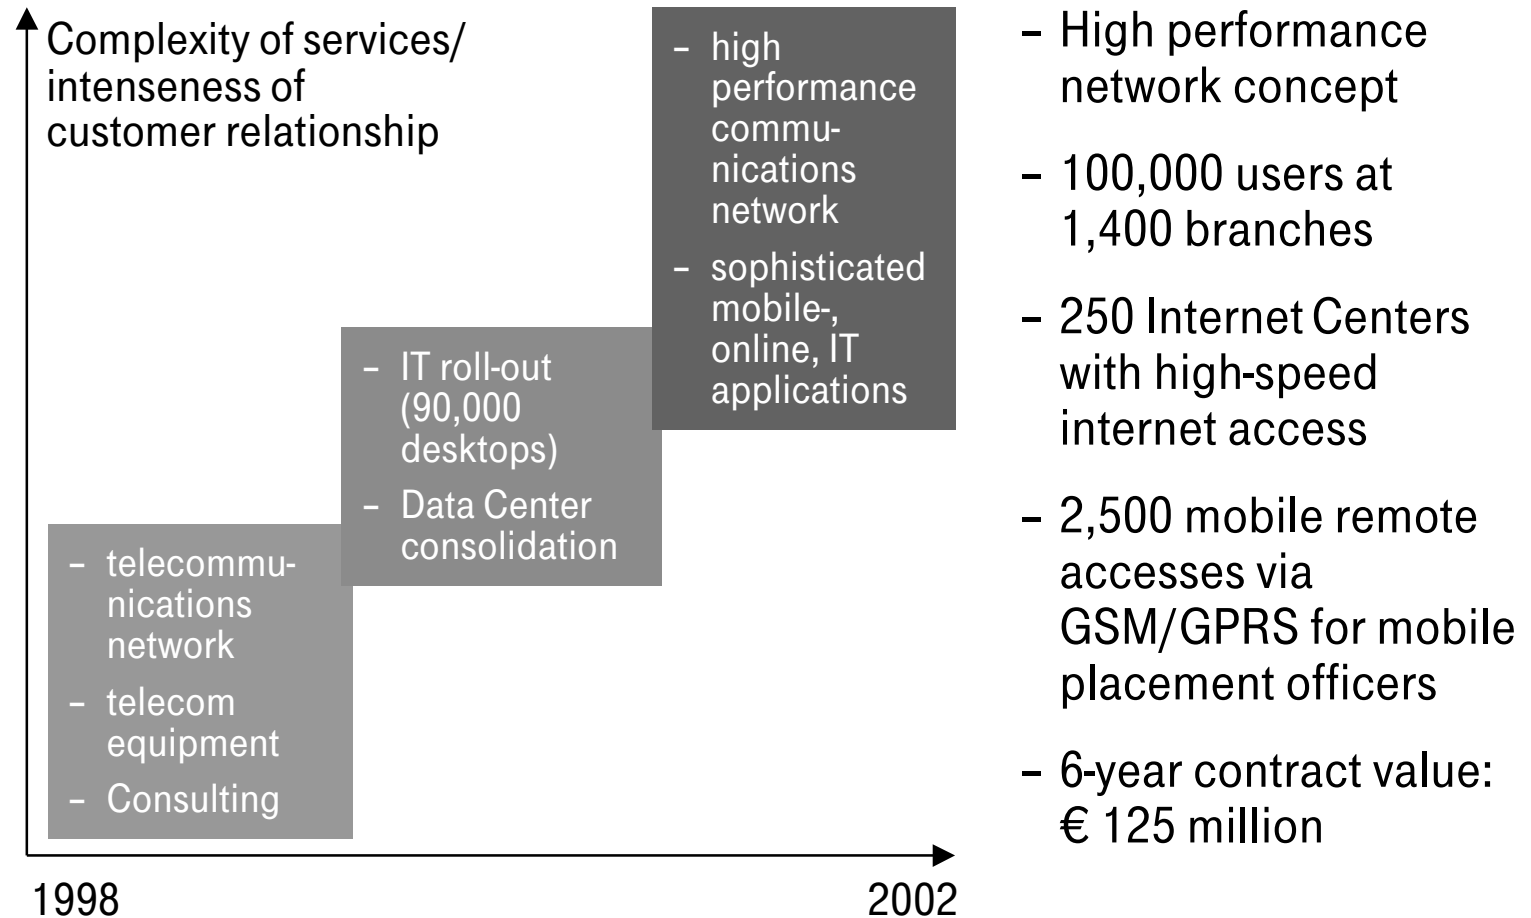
Complexity of services/ intenseness of customer relationship

– high performance communications network
– sophisticated mobile-, online, IT applications

– IT roll-out (90,000 desktops)
– Data Center consolidation

– telecommunications network
– telecom equipment
– Consulting

1998

2002

– High performance network concept

– 100,000 users at 1,400 branches

– 250 Internet Centers with high-speed internet access

– 2,500 mobile remote accesses via GSM/GPRS for mobile placement officers

– 6-year contract value: € 125 million